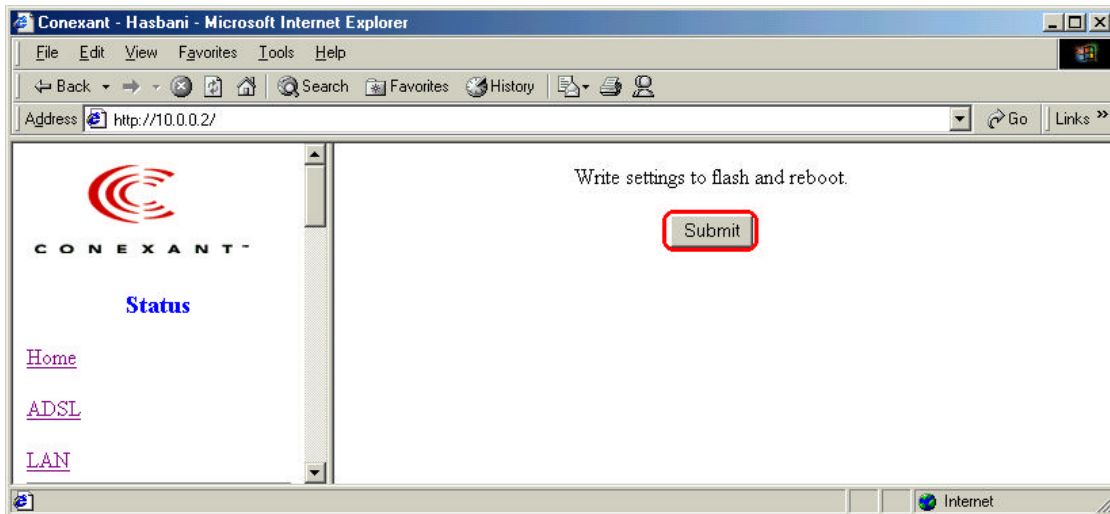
Conexant - Hasbani - Microsoft Internet Explorer

File Edit View Favorites Tools Help

Back Search Favorites History

Address http://10.0.0.2/ Go Links »

CONEXANT™

Status

Home

ADSL

LAN

Write settings to flash and reboot.

Submit

Internet